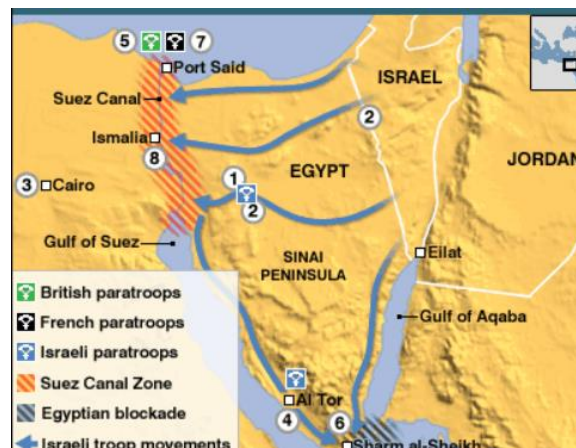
5 7
Port Said
ISRAEL
Suez Canal
2
Ismalia
8
EGYPT
JORDAN
3 Cairo
1
2
Gulf of Suez
SINAI PENINSULA
Eilat
British paratroops
French paratroops
Gulf of Aqaba
Israeli paratroops
Suez Canal Zone
Al Tor
Egyptian blockade
4
6
Israeli troop movements
Sharm al-Sheikh